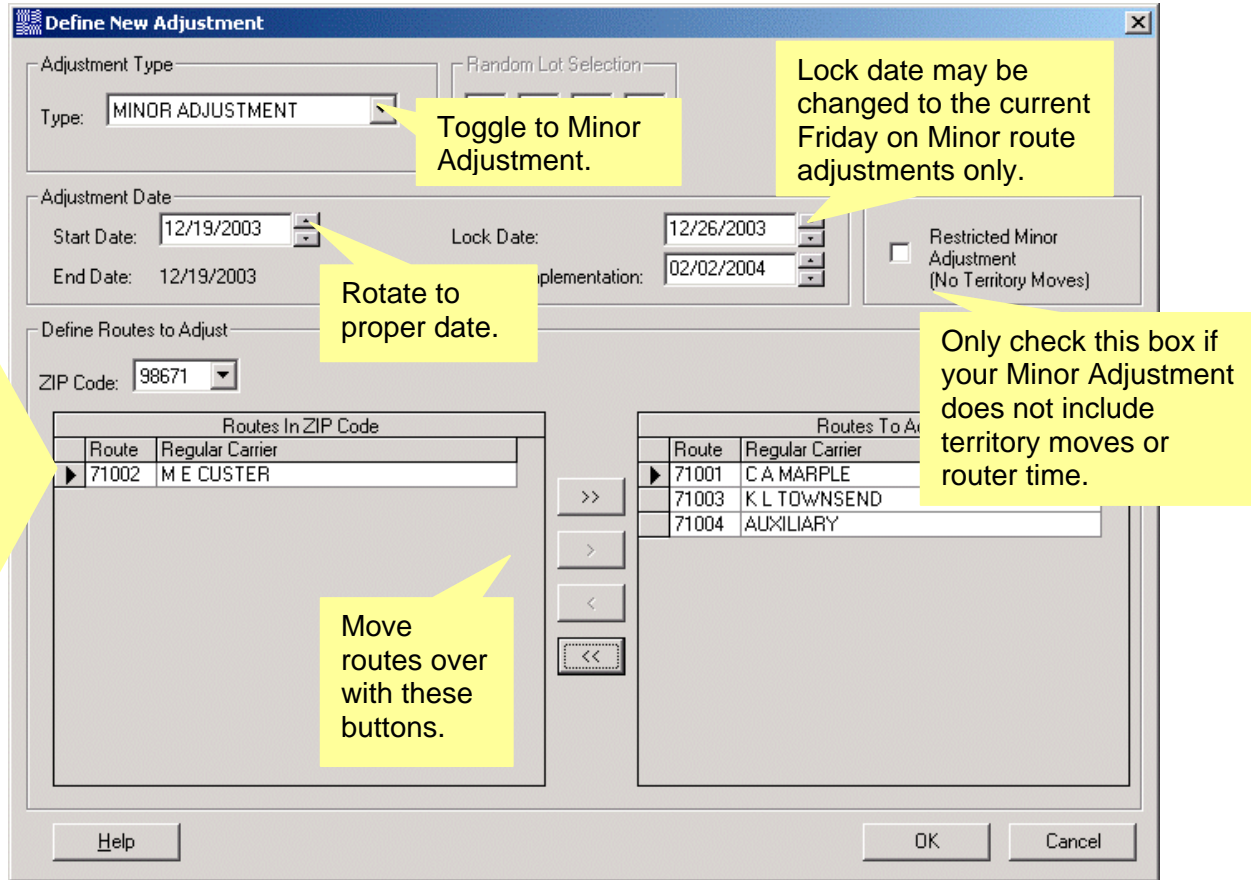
Define New Adjustment

Adjustment Type

Type: MINOR ADJUSTMENT

Toggle to Minor Adjustment.

Random Lot Selection

Lock date may be changed to the current Friday on Minor route adjustments only.

Adjustment Date

Start Date: 12/19/2003

End Date: 12/19/2003

Rotate to proper date.

Lock Date: 12/26/2003

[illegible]plementation: 02/02/2004

Restricted Minor Adjustment (No Territory Moves)

Only check this box if your Minor Adjustment does not include territory moves or router time.

Define Routes to Adjust

ZIP Code: 98671

Routes In ZIP Code

| Route | Regular Carrier |
|---|---|
| 71002 | M E CUSTER |

>>

>

<

<<

Move routes over with these buttons.

Routes To A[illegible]

| Route | Regular Carrier |
|---|---|
| 71001 | C A MARPLE |
| 71003 | K L TOWNSEND |
| 71004 | AUXILIARY |

Help

OK

Cancel